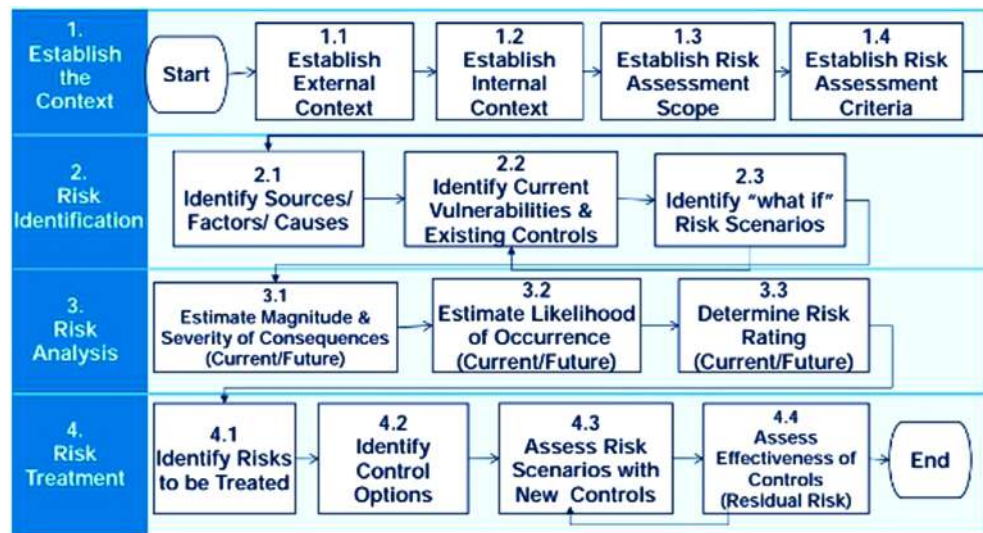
1. Establish the Context

Start

1.1 Establish External Context

1.2 Establish Internal Context

1.3 Establish Risk Assessment Scope

1.4 Establish Risk Assessment Criteria

2. Risk Identification

2.1 Identify Sources/ Factors/ Causes

2.2 Identify Current Vulnerabilities & Existing Controls

2.3 Identify "what if" Risk Scenarios

3. Risk Analysis

3.1 Estimate Magnitude & Severity of Consequences (Current/Future)

3.2 Estimate Likelihood of Occurrence (Current/Future)

3.3 Determine Risk Rating (Current/Future)

4. Risk Treatment

4.1 Identify Risks to be Treated

4.2 Identify Control Options

4.3 Assess Risk Scenarios with New Controls

4.4 Assess Effectiveness of Controls (Residual Risk)

End